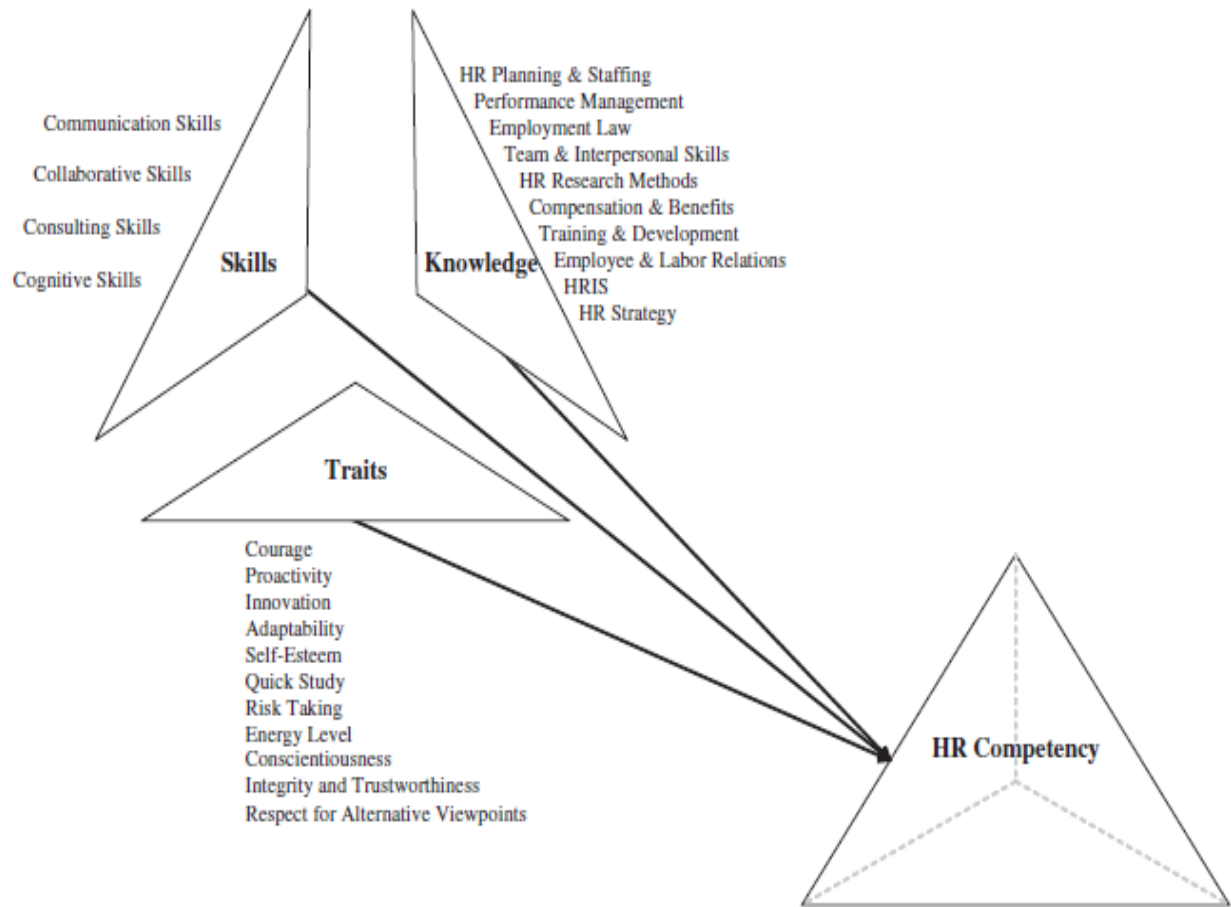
Communication Skills
Collaborative Skills
Consulting Skills
Cognitive Skills

Skills

Knowledge

HR Planning & Staffing
Performance Management
Employment Law
Team & Interpersonal Skills
HR Research Methods
Compensation & Benefits
Training & Development
Employee & Labor Relations
HRIS
HR Strategy

Traits

Courage
Proactivity
Innovation
Adaptability
Self-Esteem
Quick Study
Risk Taking
Energy Level
Conscientiousness
Integrity and Trustworthiness
Respect for Alternative Viewpoints

HR Competency